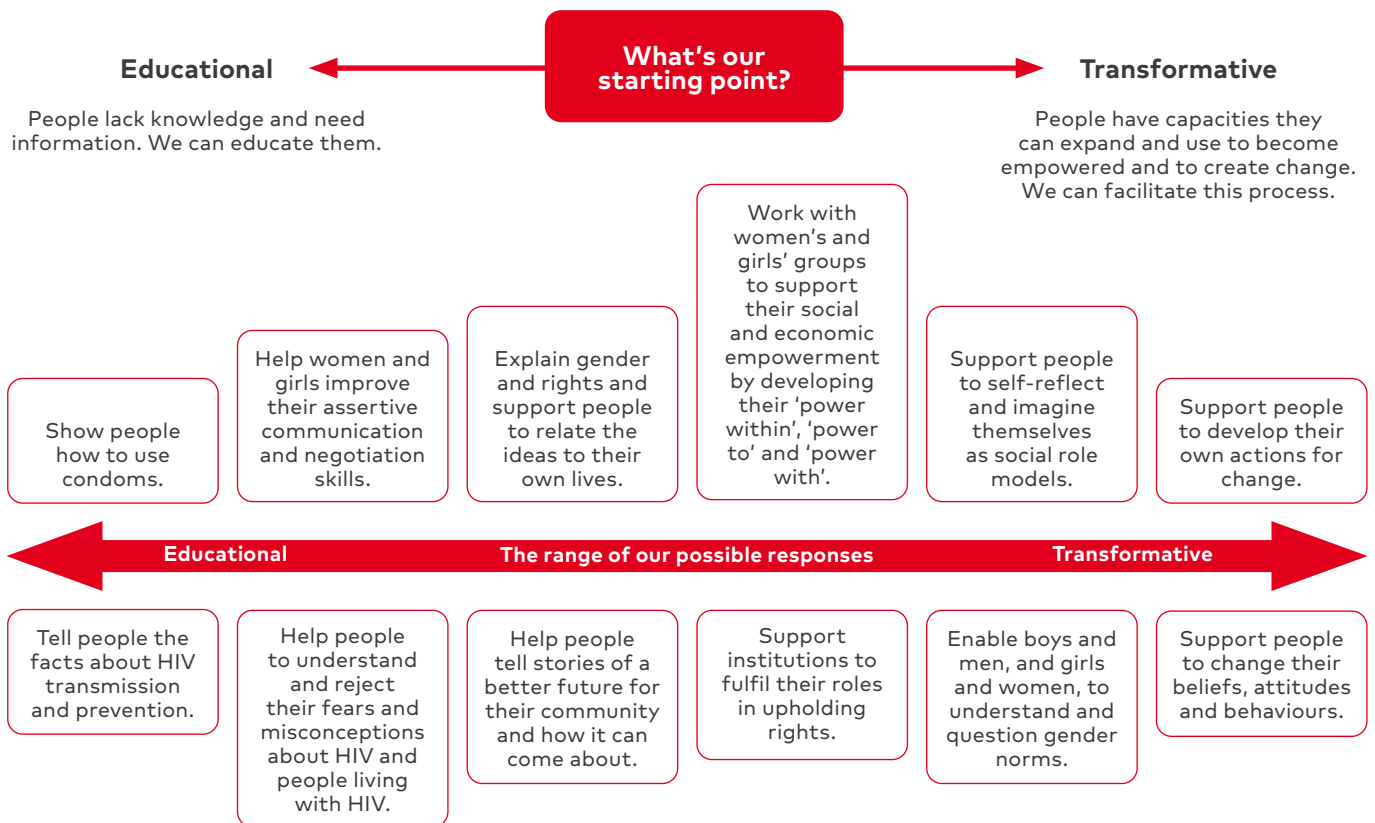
Educational

What's our starting point?

Transformative

People lack knowledge and need information. We can educate them.

People have capacities they can expand and use to become empowered and to create change. We can facilitate this process.

Show people how to use condoms.

Help women and girls improve their assertive communication and negotiation skills.

Explain gender and rights and support people to relate the ideas to their own lives.

Work with women's and girls' groups to support their social and economic empowerment by developing their 'power within', 'power to' and 'power with'.

Support people to self-reflect and imagine themselves as social role models.

Support people to develop their own actions for change.

Educational

The range of our possible responses

Transformative

Tell people the facts about HIV transmission and prevention.

Help people to understand and reject their fears and misconceptions about HIV and people living with HIV.

Help people tell stories of a better future for their community and how it can come about.

Support institutions to fulfil their roles in upholding rights.

Enable boys and men, and girls and women, to understand and question gender norms.

Support people to change their beliefs, attitudes and behaviours.